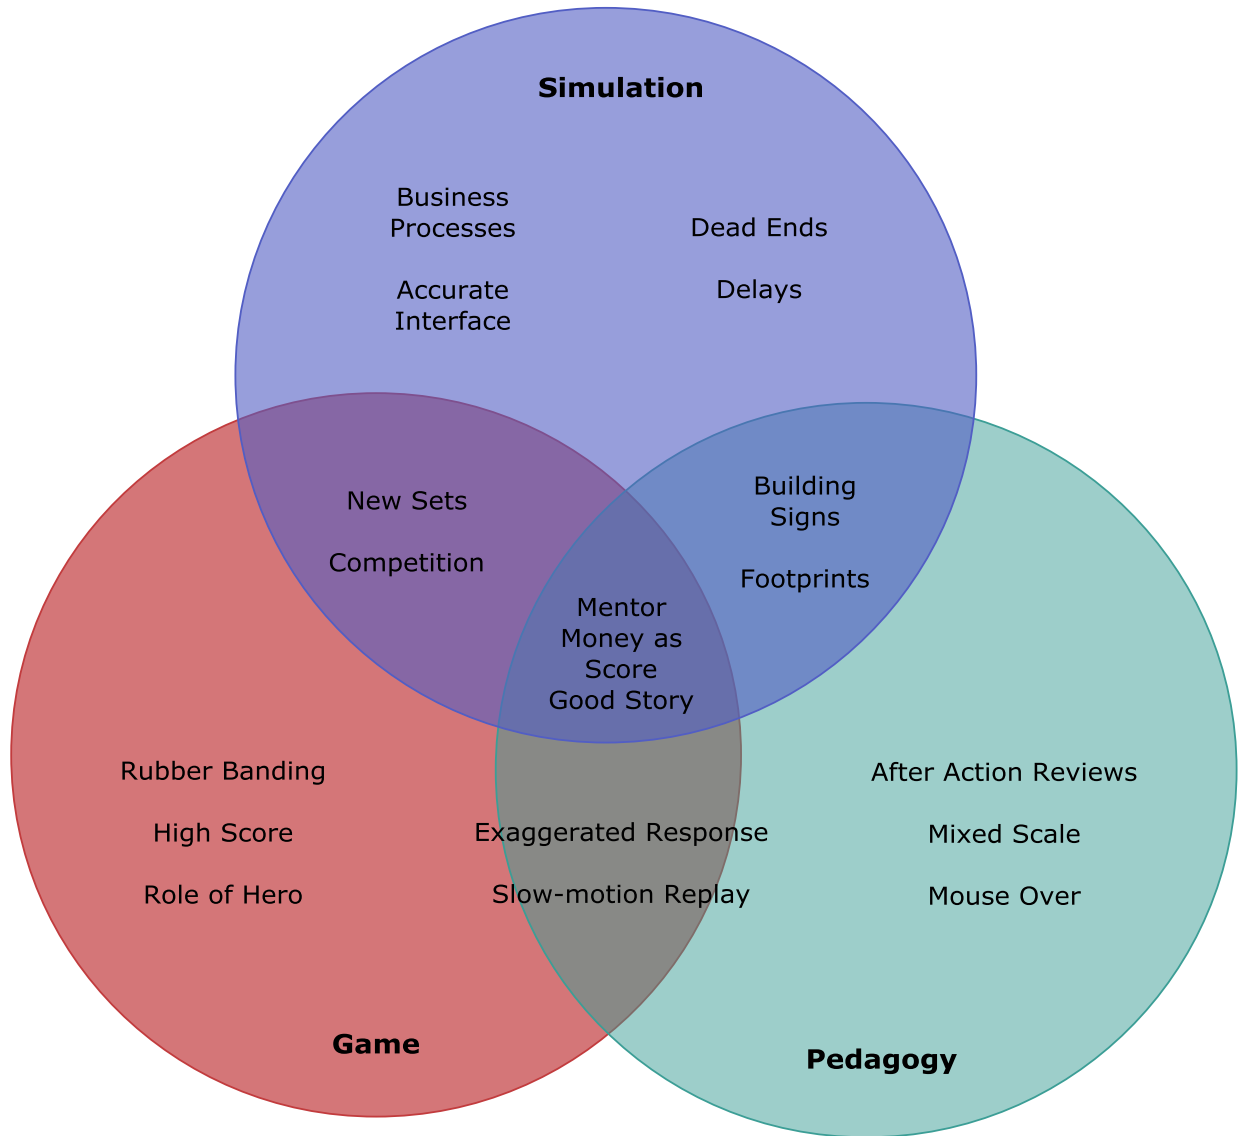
Simulation

Business Processes

Accurate Interface

Dead Ends

Delays

New Sets

Competition

Building Signs

Footprints

Mentor
Money as Score
Good Story

Rubber Banding

High Score

Role of Hero

Exaggerated Response

Slow-motion Replay

After Action Reviews

Mixed Scale

Mouse Over

Game

Pedagogy